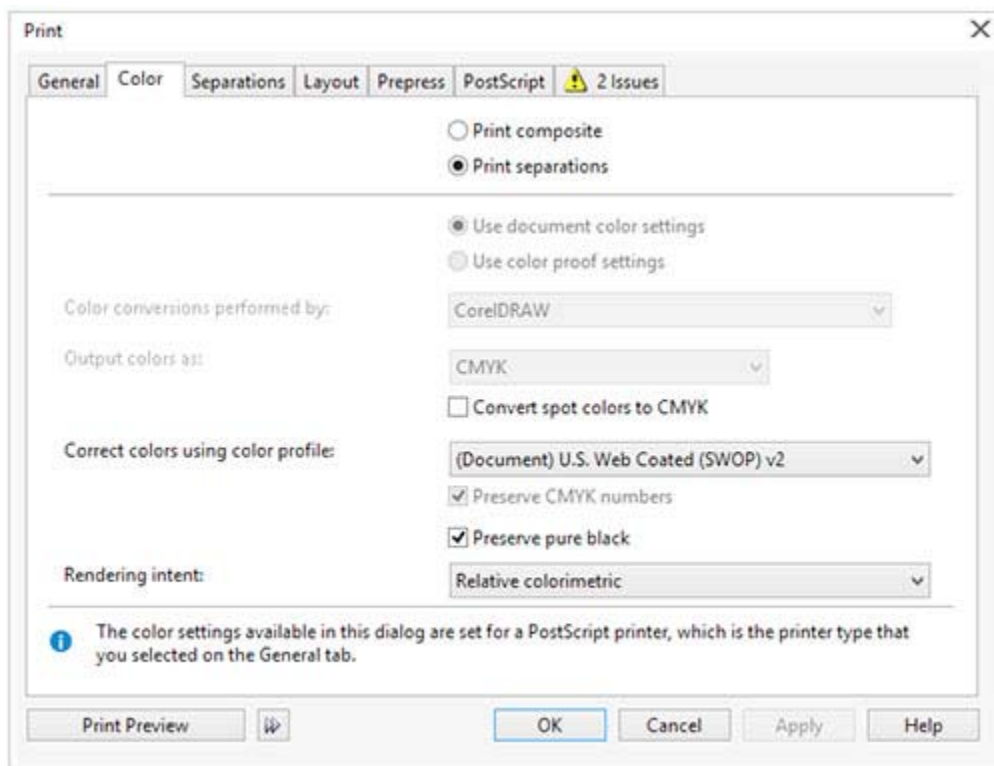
Print

General Color Separations Layout Prepress PostScript 2 Issues

Print composite
Print separations

Use document color settings
Use color proof settings

Color conversions performed by: CorelDRAW

Output colors as: CMYK

Convert spot colors to CMYK

Correct colors using color profile: (Document) U.S. Web Coated (SWOP) v2

Preserve CMYK numbers

Preserve pure black

Rendering intent: Relative colorimetric

The color settings available in this dialog are set for a PostScript printer, which is the printer type that you selected on the General tab.

Print Preview OK Cancel Apply Help